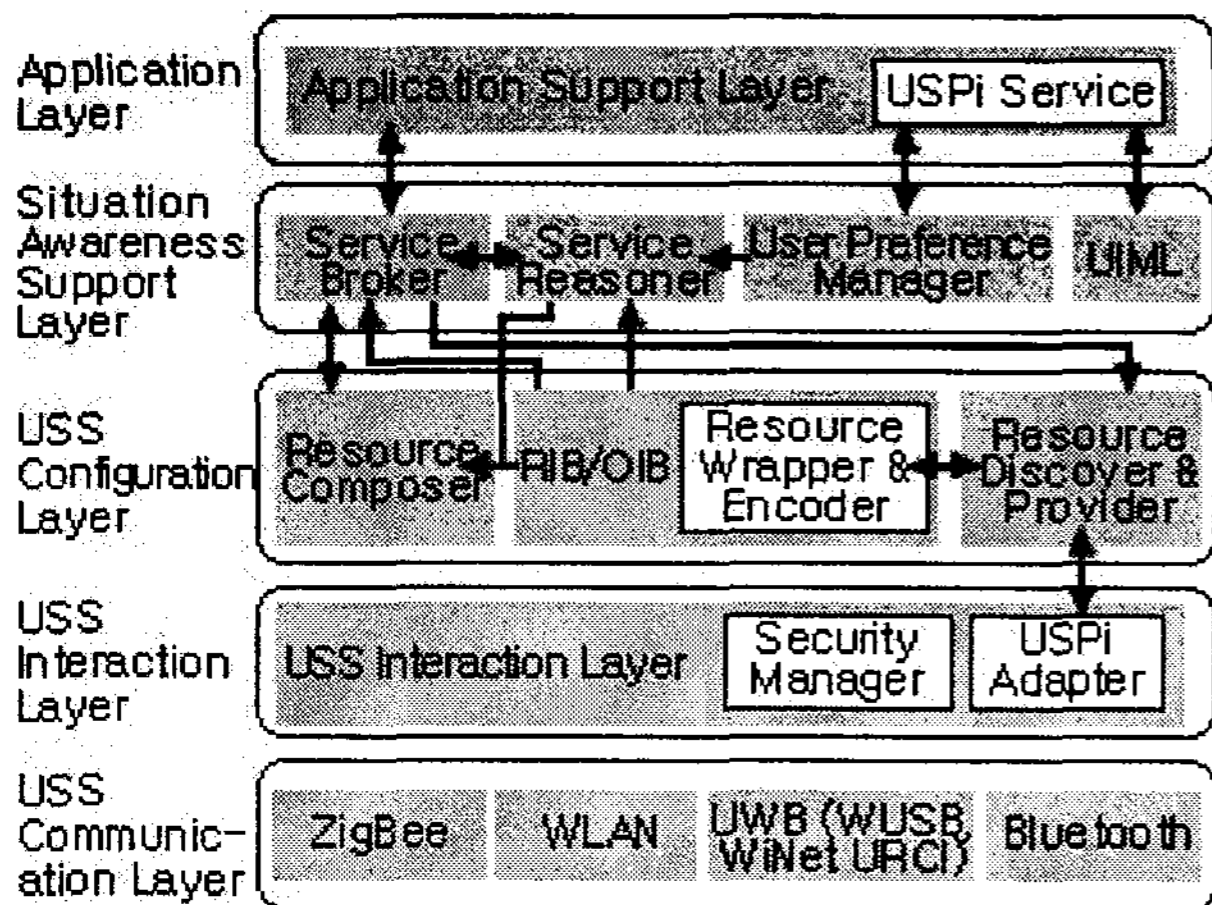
Application Layer

Application Support Layer

USPi Service

Situation Awareness Support Layer

Service Broker

Service Reasoner

User Preference Manager

UIML

USS Configuration Layer

Resource Composer

RIB/OIB

Resource Wrapper & Encoder

Resource Discover & Provider

USS Interaction Layer

USS Interaction Layer

Security Manager

USPi Adapter

USS Communication Layer

ZigBee

WLAN

UWB (WUSB, WiNet URCI)

Bluetooth